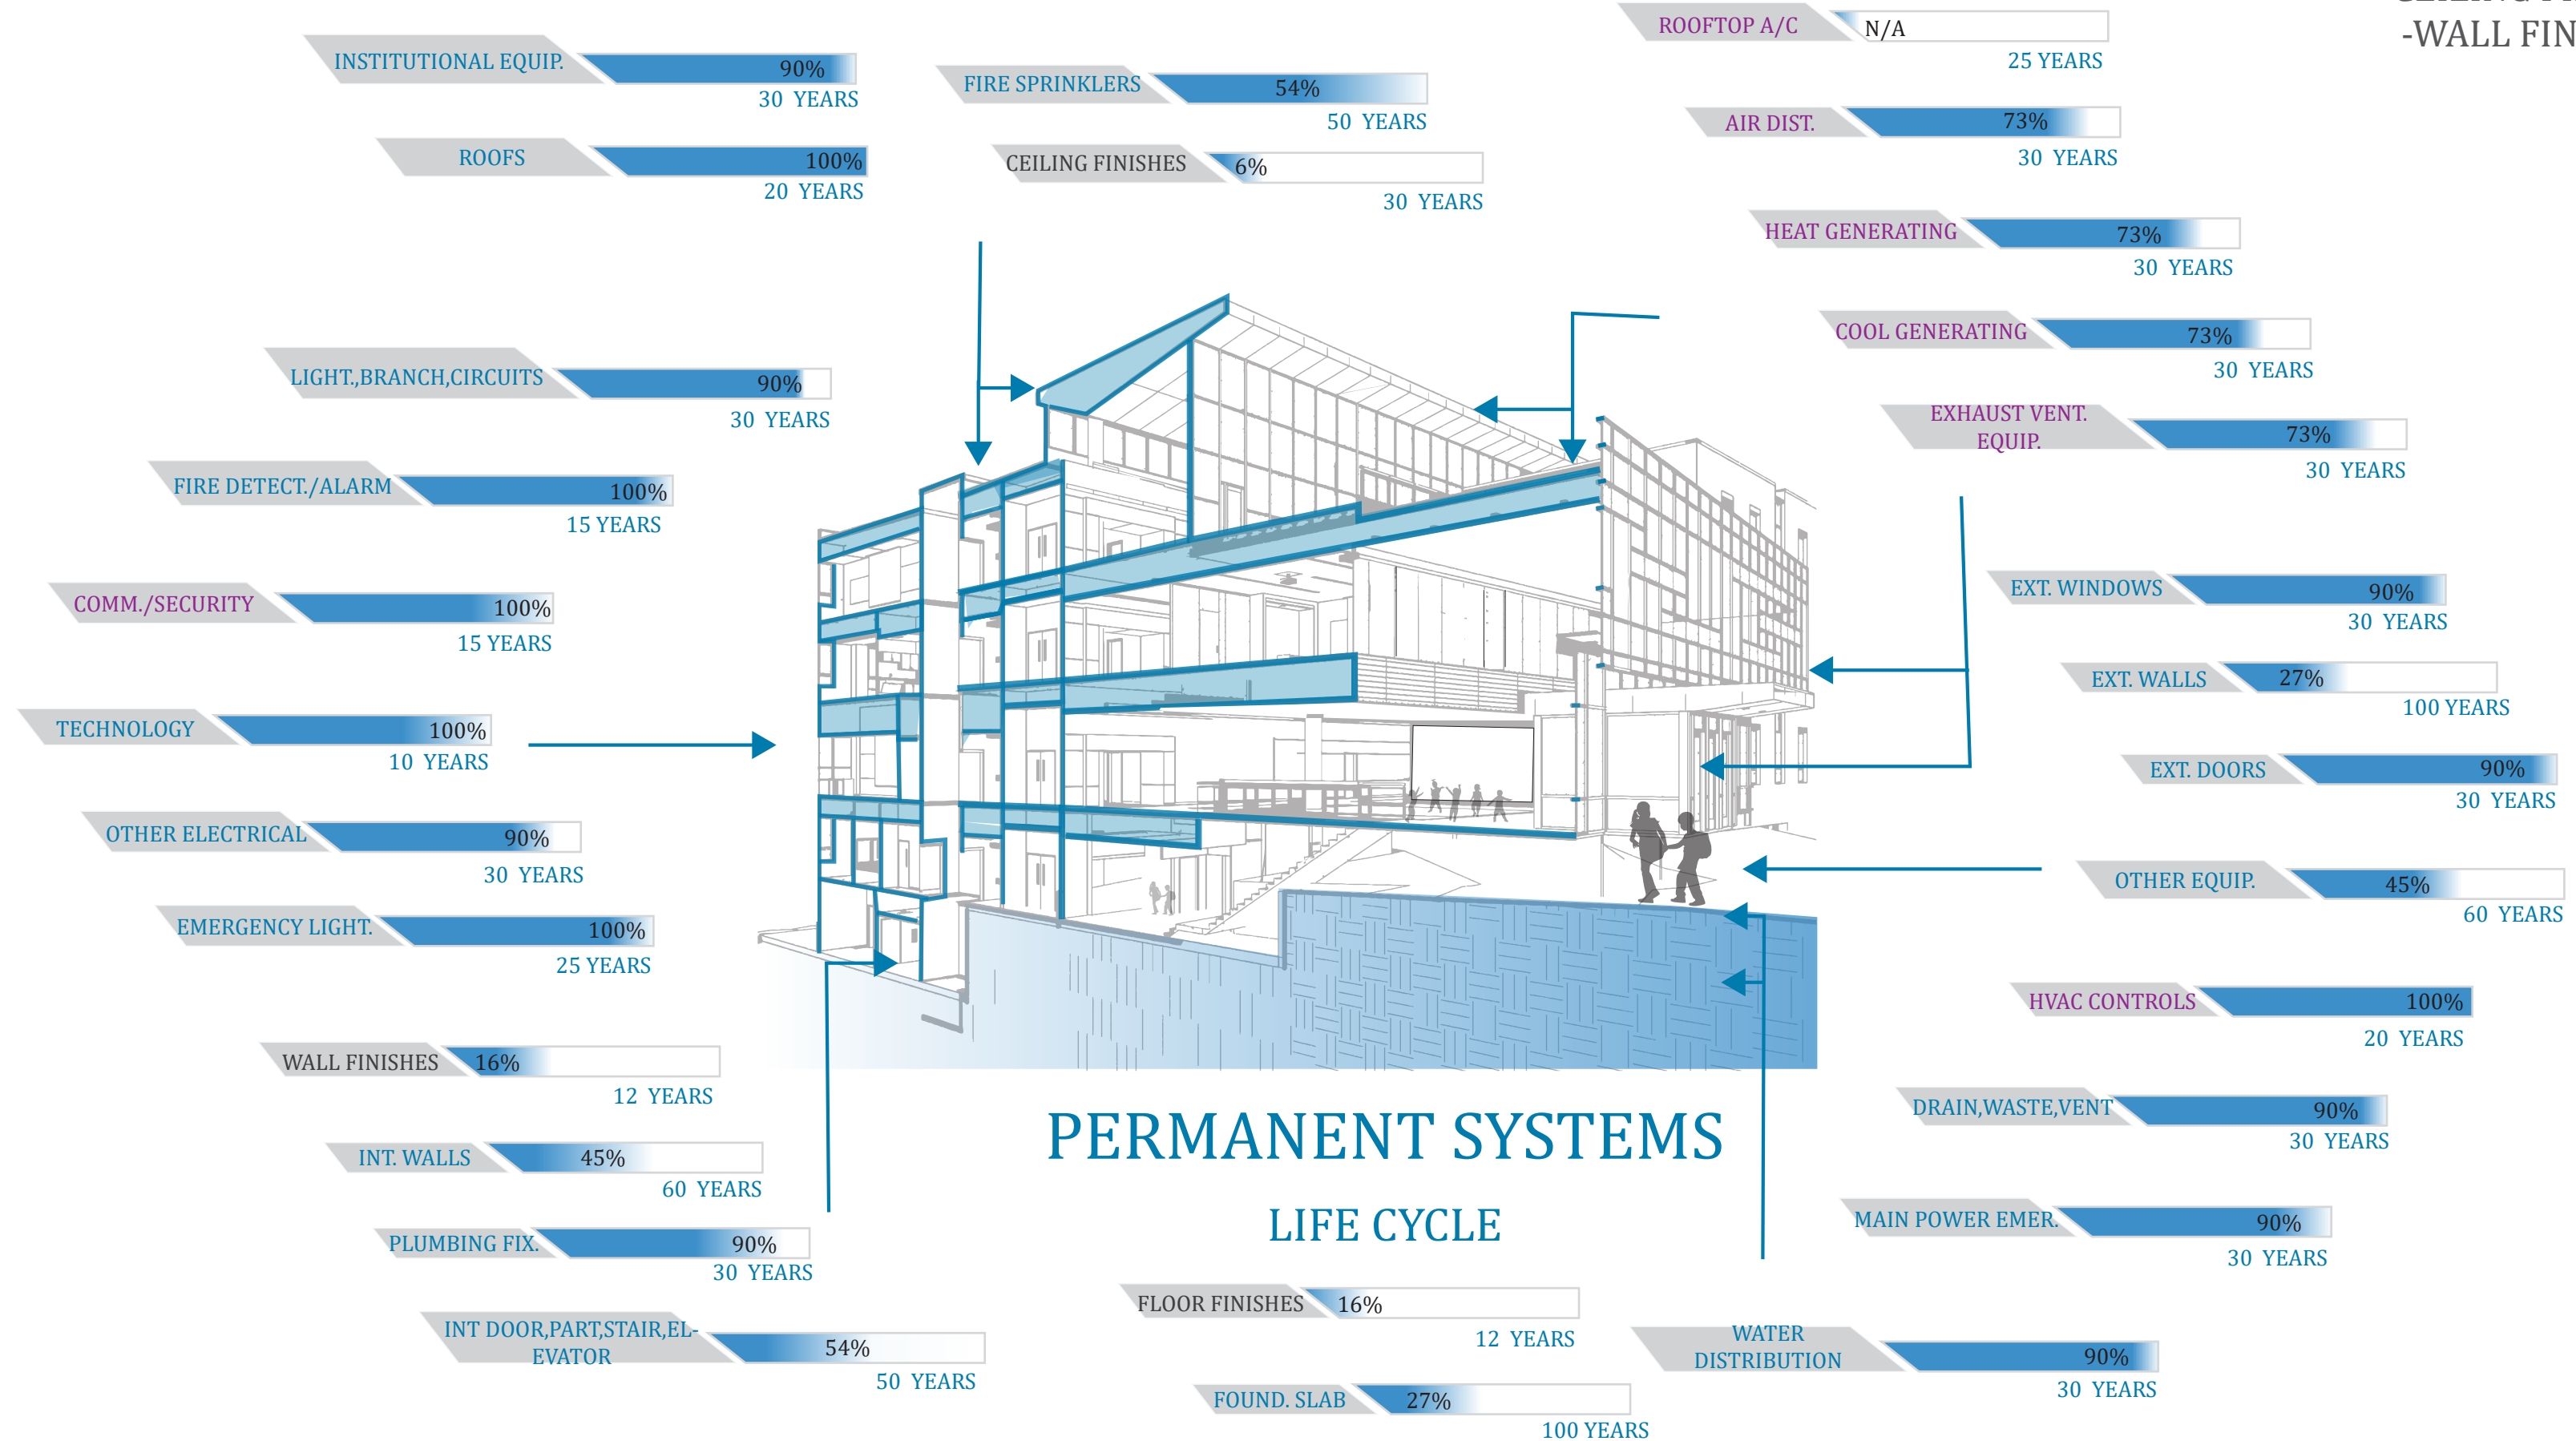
-WALL FIN

INSTITUTIONAL EQUIP. 90% 30 YEARS

ROOFS 100% 20 YEARS

FIRE SPRINKLERS 54% 50 YEARS

CEILING FINISHES 6% 30 YEARS

ROOFTOP A/C N/A 25 YEARS

AIR DIST. 73% 30 YEARS

HEAT GENERATING 73% 30 YEARS

COOL GENERATING 73% 30 YEARS

EXHAUST VENT. EQUIP. 73% 30 YEARS

LIGHT.,BRANCH,CIRCUITS 90% 30 YEARS

FIRE DETECT./ALARM 100% 15 YEARS

COMM./SECURITY 100% 15 YEARS

TECHNOLOGY 100% 10 YEARS

OTHER ELECTRICAL 90% 30 YEARS

EMERGENCY LIGHT. 100% 25 YEARS

WALL FINISHES 16% 12 YEARS

INT. WALLS 45% 60 YEARS

PLUMBING FIX. 90% 30 YEARS

INT DOOR,PART,STAIR,ELEVATOR 54% 50 YEARS

EXT. WINDOWS 90% 30 YEARS

EXT. WALLS 27% 100 YEARS

EXT. DOORS 90% 30 YEARS

OTHER EQUIP. 45% 60 YEARS

HVAC CONTROLS 100% 20 YEARS

DRAIN,WASTE,VENT 90% 30 YEARS

MAIN POWER EMER. 90% 30 YEARS

WATER DISTRIBUTION 90% 30 YEARS

FLOOR FINISHES 16% 12 YEARS

FOUND. SLAB 27% 100 YEARS

PERMANENT SYSTEMS

LIFE CYCLE